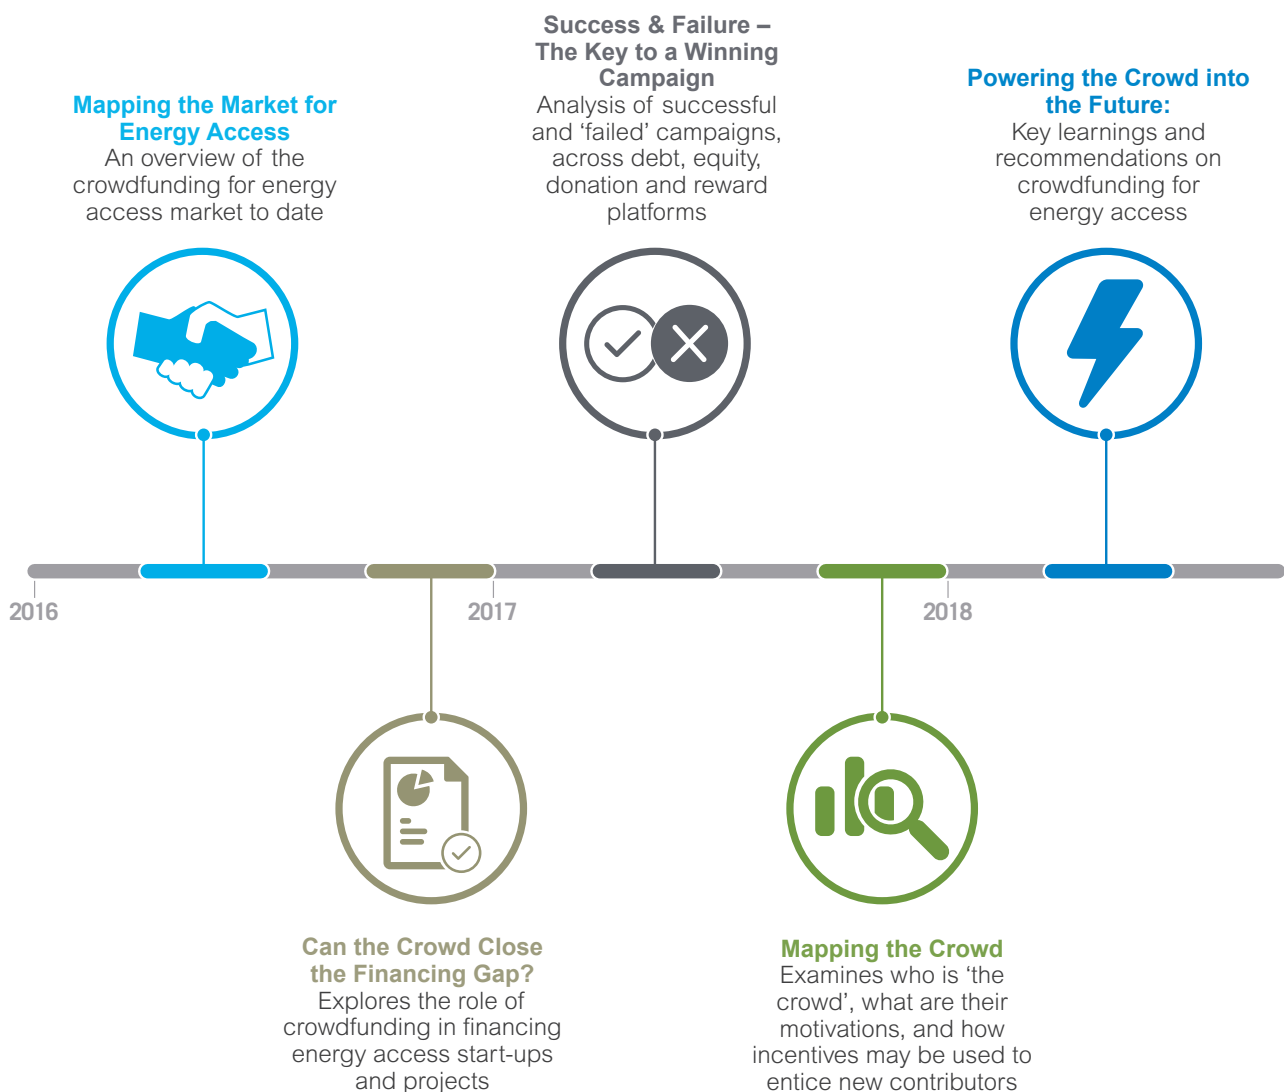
Mapping the Market for Energy Access
An overview of the crowdfunding for energy access market to date

Success & Failure – The Key to a Winning Campaign
Analysis of successful and 'failed' campaigns, across debt, equity, donation and reward platforms

Powering the Crowd into the Future:
Key learnings and recommendations on crowdfunding for energy access

2016

2017

2018

Can the Crowd Close the Financing Gap?
Explores the role of crowdfunding in financing energy access start-ups and projects

Mapping the Crowd
Examines who is 'the crowd', what are their motivations, and how incentives may be used to entice new contributors